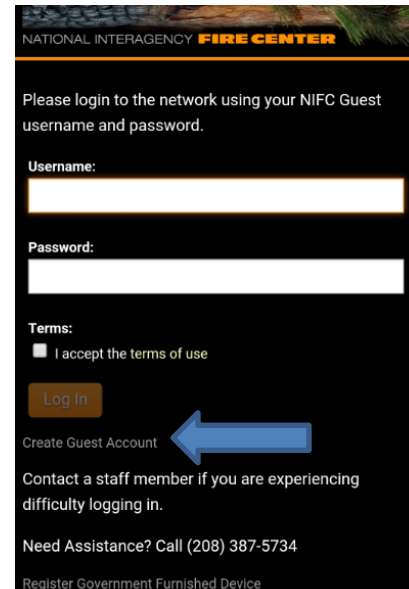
NATIONAL INTERAGENCY FIRE CENTER

Please login to the network using your NIFC Guest username and password.

Username:

Password:

Terms:

I accept the terms of use

Log In

Create Guest Account

Contact a staff member if you are experiencing difficulty logging in.

Need Assistance? Call (208) 387-5734

Register Government Furnished Device